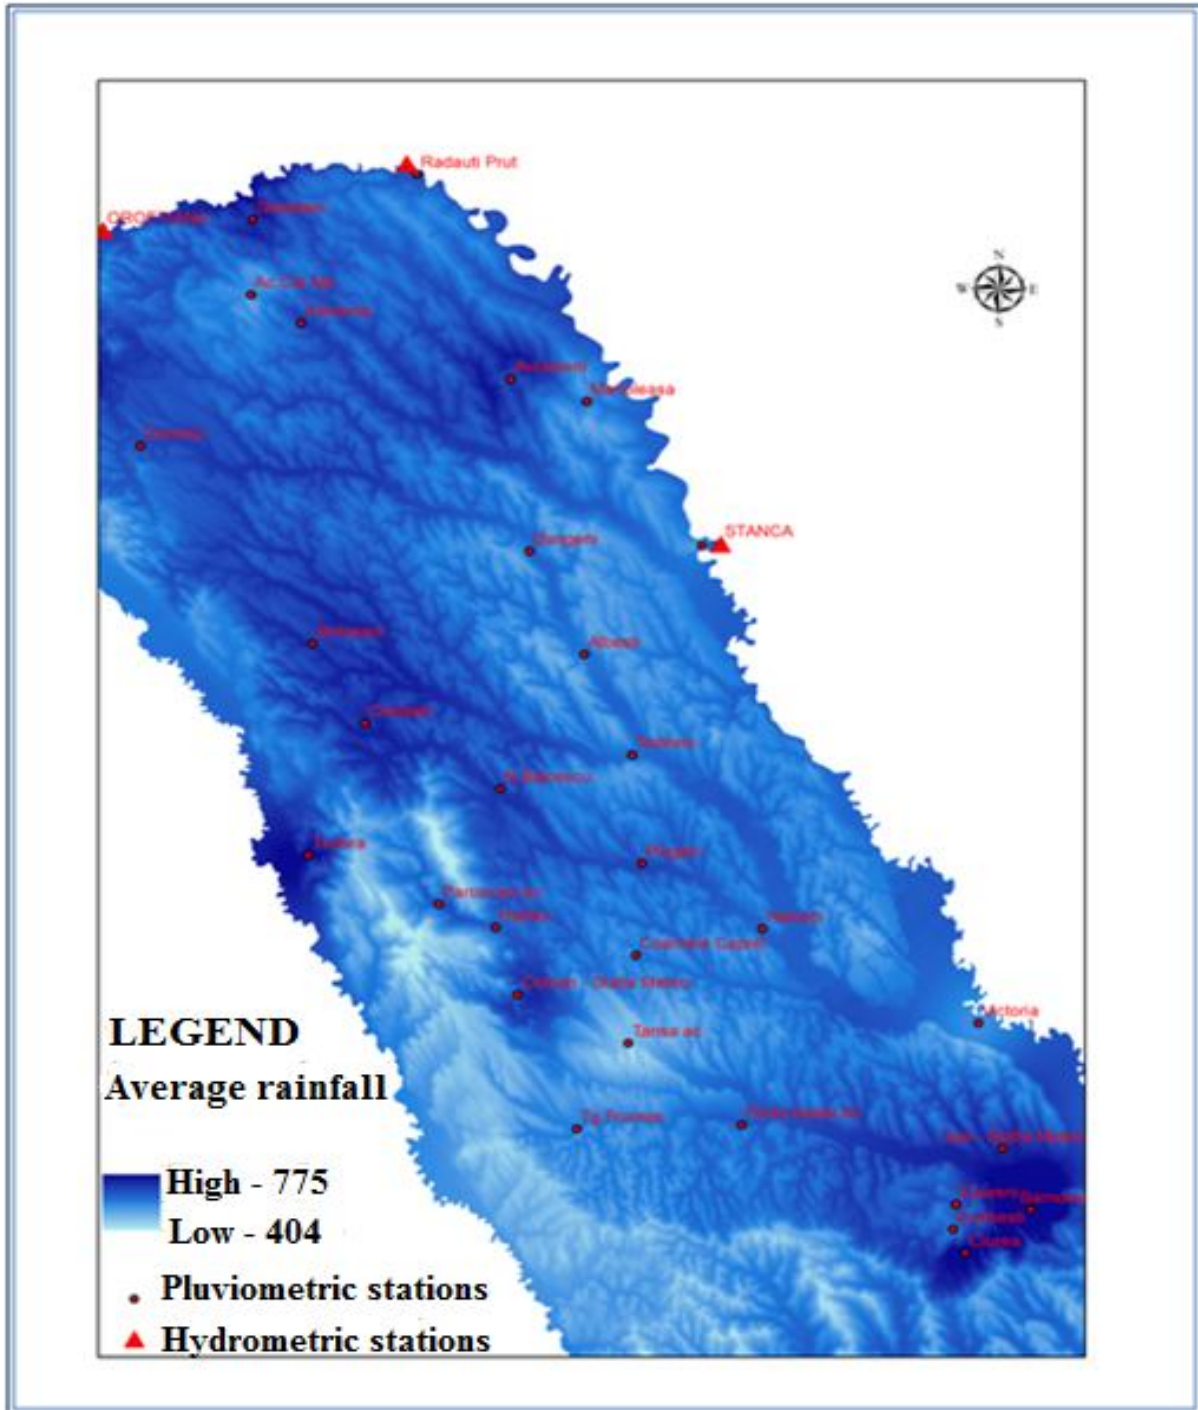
Radauti Prut

OROFTIANA

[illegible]

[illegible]

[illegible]

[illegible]

Manoleasa

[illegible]

STANCA

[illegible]

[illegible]

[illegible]

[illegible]

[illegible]

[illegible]

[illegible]

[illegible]

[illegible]

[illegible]

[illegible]

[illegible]

Tansa ac

Victoria

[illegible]

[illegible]

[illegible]

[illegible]

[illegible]

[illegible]

N

W

E

S

LEGEND

Average rainfall

High - 775

Low - 404

Pluviometric stations

Hydrometric stations